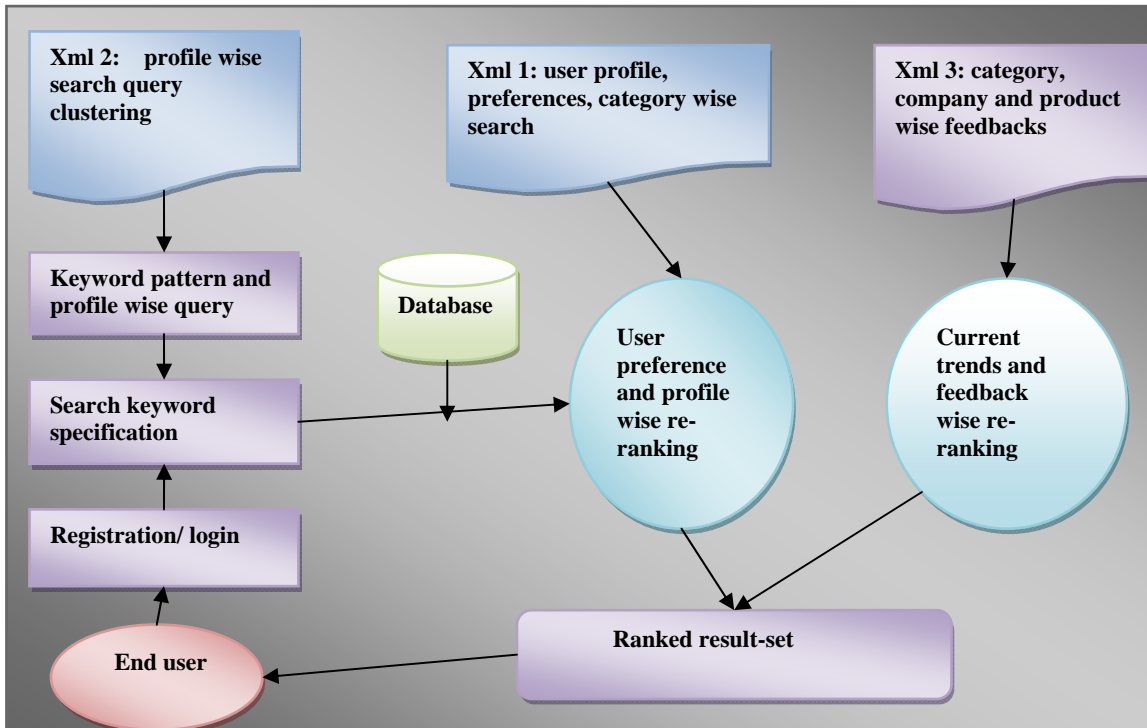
Xml 2: profile wise search query clustering

Xml 1: user profile, preferences, category wise search

Xml 3: category, company and product wise feedbacks

Keyword pattern and profile wise query

Database

User preference and profile wise re-ranking

Current trends and feedback wise re-ranking

Search keyword specification

Registration/ login

Ranked result-set

End user